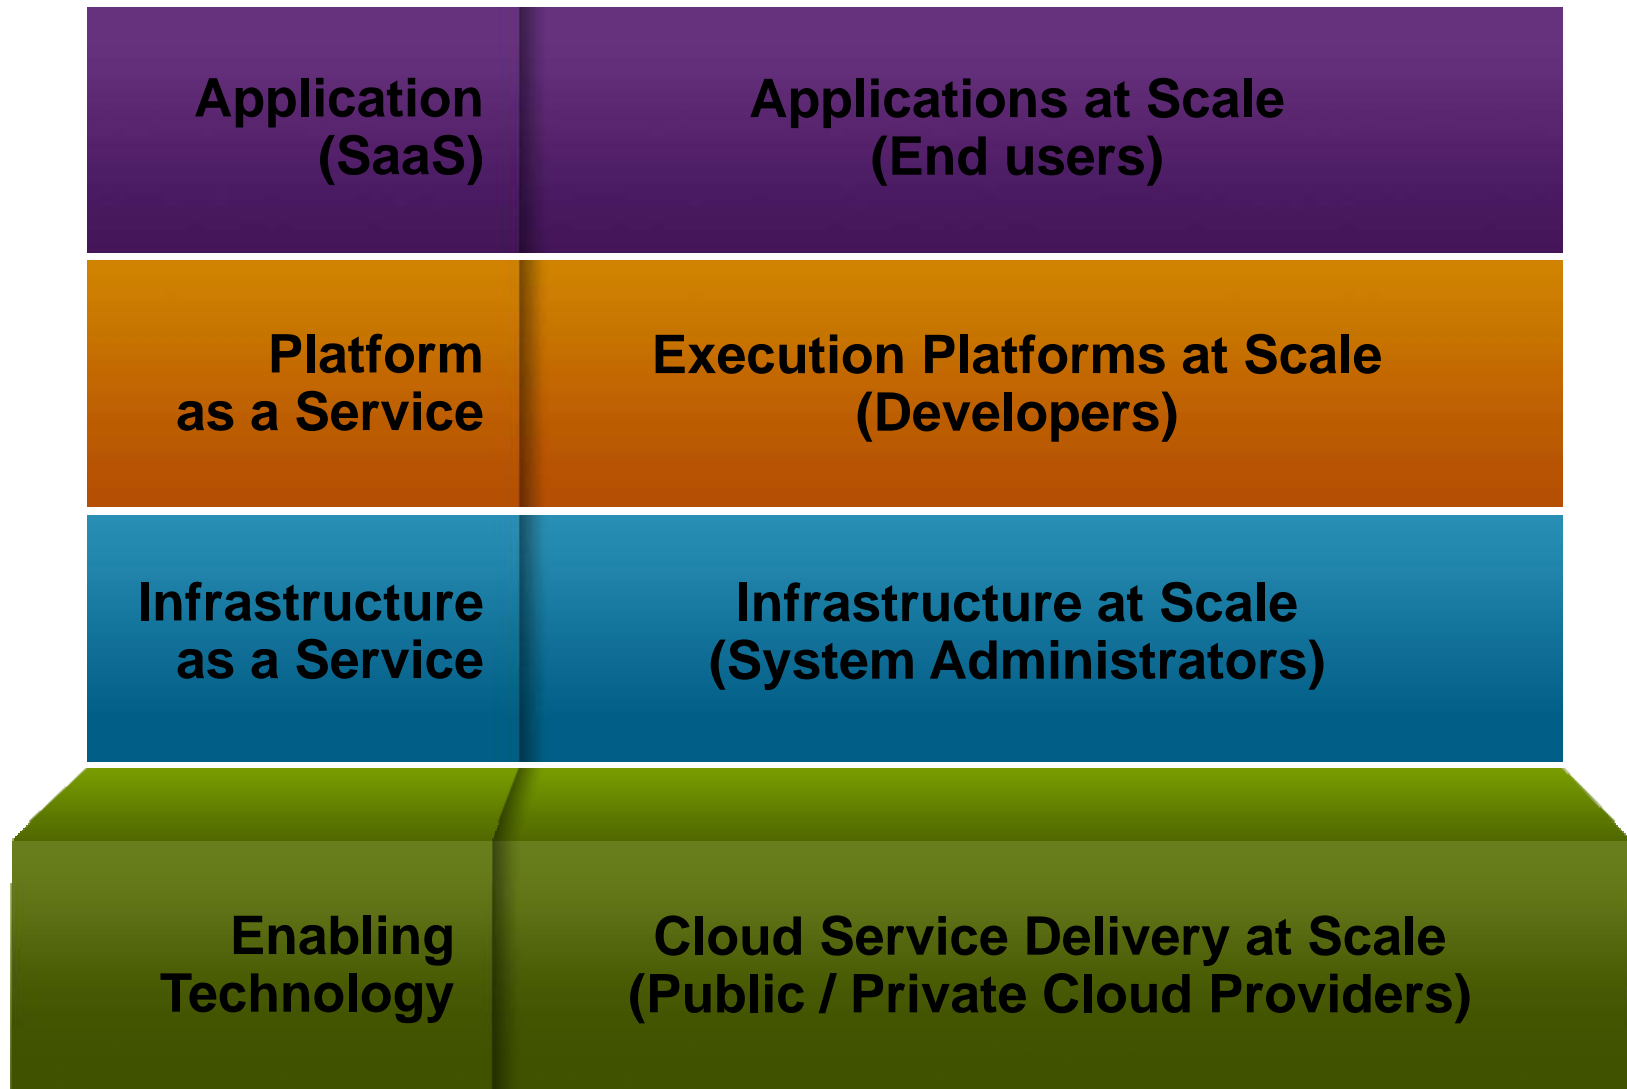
Application (SaaS)

Applications at Scale (End users)

Platform as a Service

Execution Platforms at Scale (Developers)

Infrastructure as a Service

Infrastructure at Scale (System Administrators)

Enabling Technology

Cloud Service Delivery at Scale (Public / Private Cloud Providers)